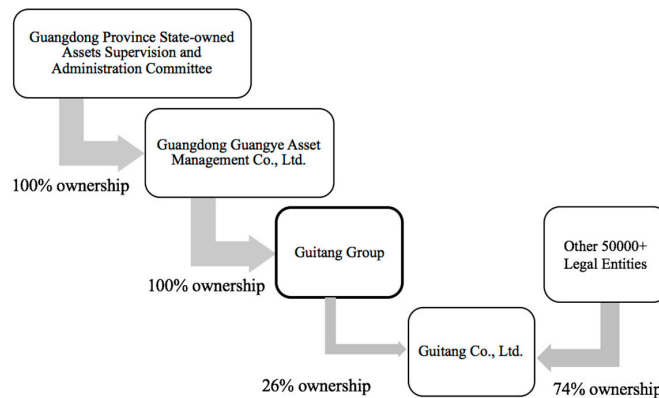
Guangdong Province State-owned Assets Supervision and Administration Committee

Guangdong Guangye Asset Management Co., Ltd.

100% ownership

Guitang Group

Other 50000+ Legal Entities

100% ownership

Guitang Co., Ltd.

26% ownership

74% ownership